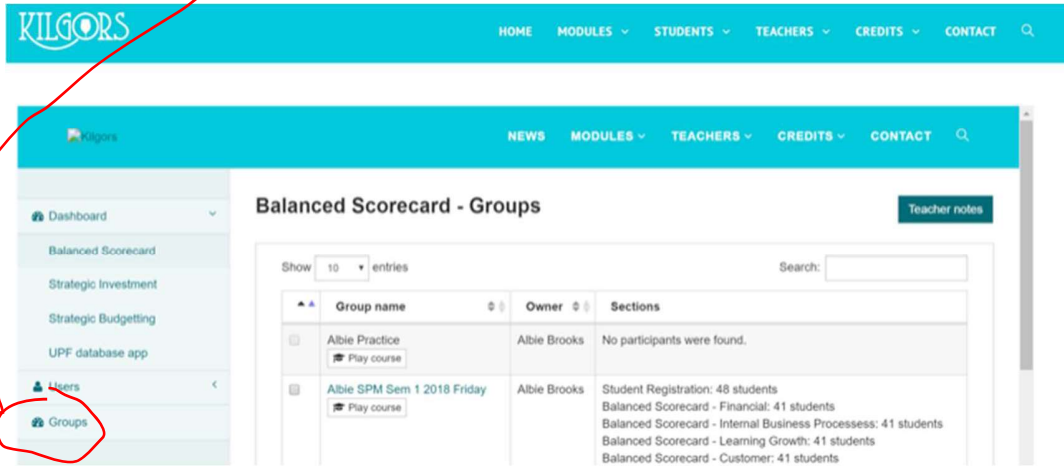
KILGORS

HOME MODULES STUDENTS TEACHERS CREDITS CONTACT

Kilgors

NEWS MODULES TEACHERS CREDITS CONTACT

Dashboard

Balanced Scorecard

Strategic Investment

Strategic Budgetting

UPF database app

Users

Groups

Balanced Scorecard - Groups

Teacher notes

Show 10 entries

Search:

| | Group name | Owner | Sections |
|---|---|---|---|
| | Albie Practice Play course | Albie Brooks | No participants were found. |
| | Albie SPM Sem 1 2018 Friday Play course | Albie Brooks | Student Registration: 48 students Balanced Scorecard - Financial: 41 students Balanced Scorecard - Internal Business Processess: 41 students Balanced Scorecard - Learning Growth: 41 students Balanced Scorecard - Customer: 41 students |